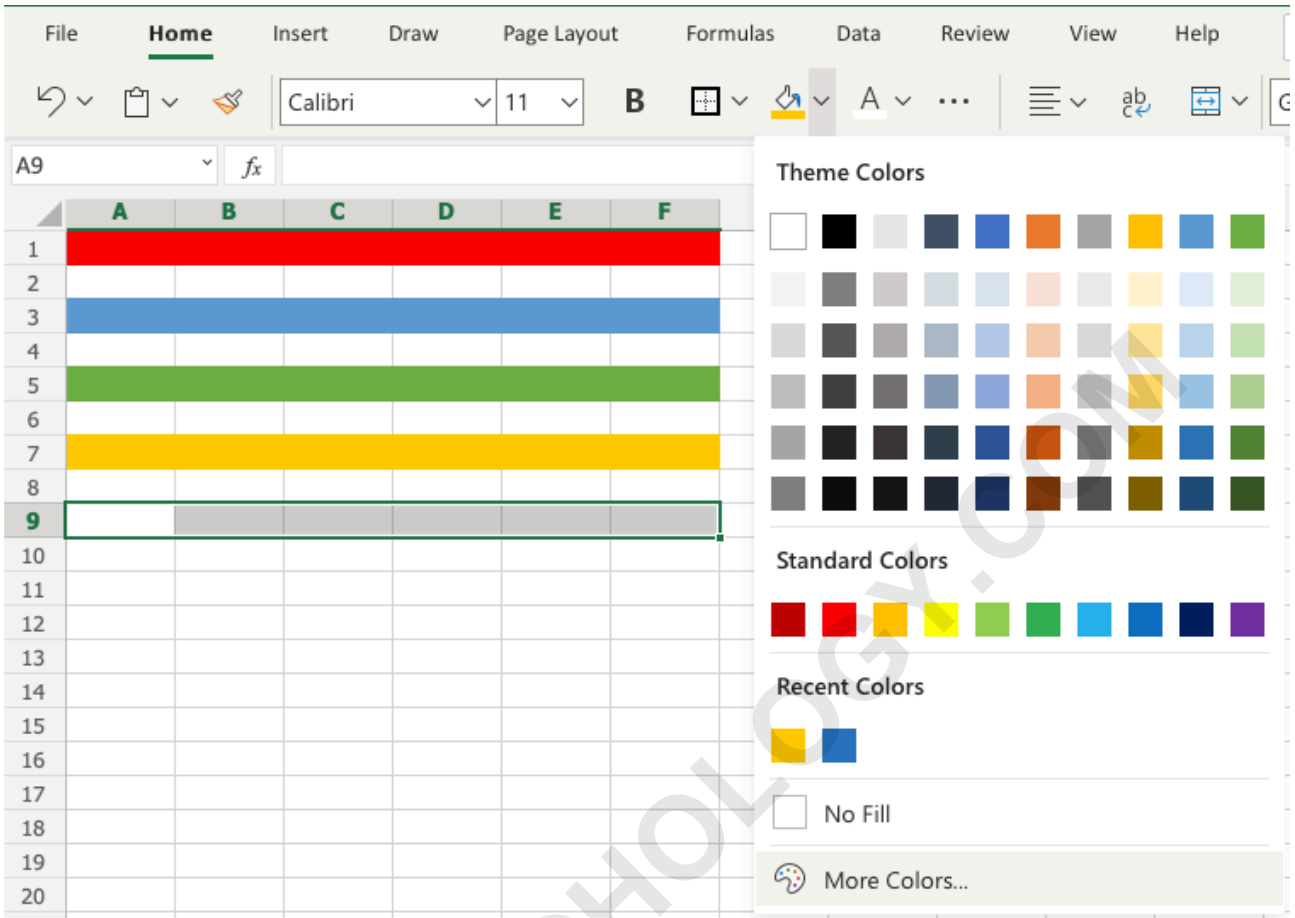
File Home Insert Draw Page Layout Formulas Data Review View Help

Calibri 11 B

A9 $f_x$

| | A | B | C | D | E | F |
|---|---|---|---|---|---|---|
| 1 | | | | | | |
| 2 | | | | | | |
| 3 | | | | | | |
| 4 | | | | | | |
| 5 | | | | | | |
| 6 | | | | | | |
| 7 | | | | | | |
| 8 | | | | | | |
| 9 | | | | | | |
| 10 | | | | | | |
| 11 | | | | | | |
| 12 | | | | | | |
| 13 | | | | | | |
| 14 | | | | | | |
| 15 | | | | | | |
| 16 | | | | | | |
| 17 | | | | | | |
| 18 | | | | | | |
| 19 | | | | | | |
| 20 | | | | | | |

Theme Colors

Standard Colors

Recent Colors

No Fill

More Colors...

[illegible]HOLOGY.COM